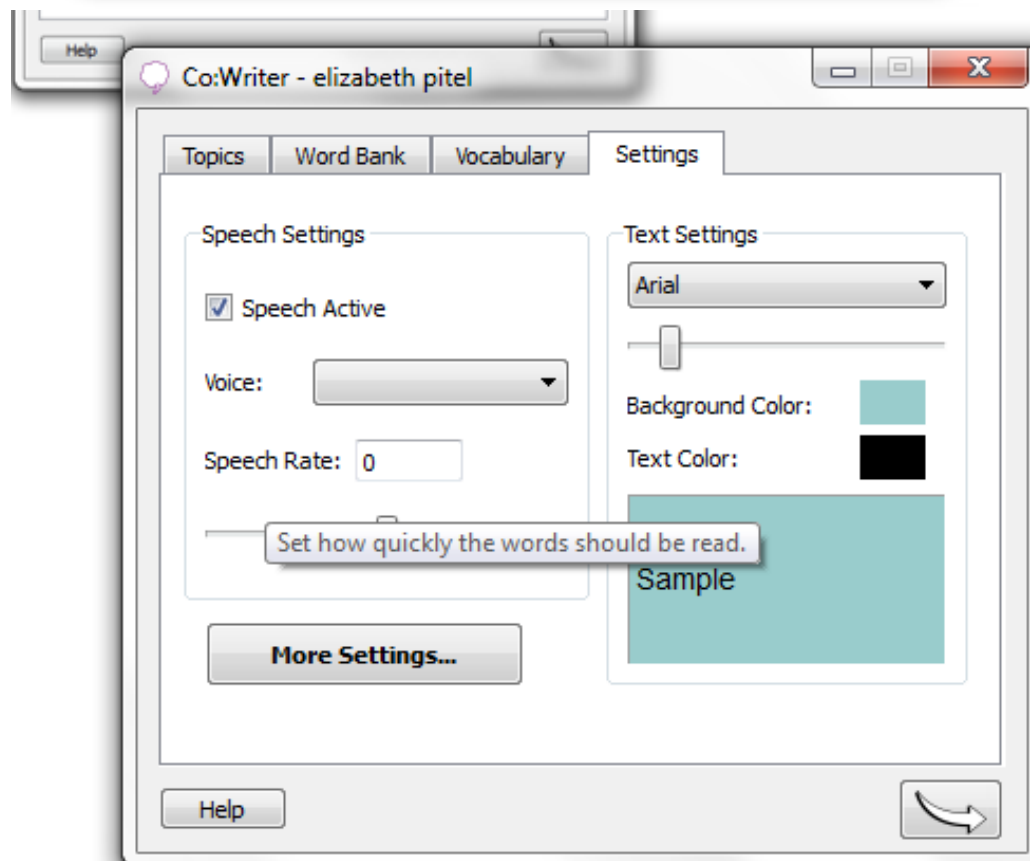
Help

Co:Writer - elizabeth pitel

Topics | Word Bank | Vocabulary | Settings

Speech Settings

Speech Active

Voice:

Speech Rate: 0

Set how quickly the words should be read.

More Settings...

Text Settings

Arial

Background Color:

Text Color:

Sample

Help